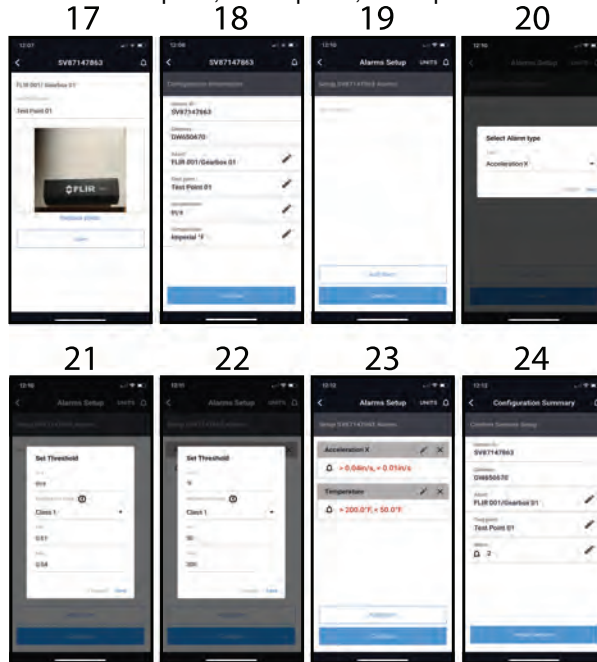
17

18

19

20

SV87147863

FLIR 001/Gearbox 01

Test Point 01

FLIR

SV87147863

Configuration Information

SV87147863

GW650670

FLIR 001/Gearbox 01

Test Point 01

Imperial °F

Alarms Setup

UNITS

Alarms Setup

Select Alarm type

Acceleration X

21

22

23

24

Alarms Setup

UNITS

Set Threshold

Class 1

0.01

0.04

Alarms Setup

UNITS

Set Threshold

Class 1

50

200

Alarms Setup

UNITS

Acceleration X

> 0.04in/s, < 0.01in/s

Temperature

> 200.0°F, < 50.0°F

Configuration Summary

SV87147863

GW650670

FLIR 001/Gearbox 01

Test Point 01

2